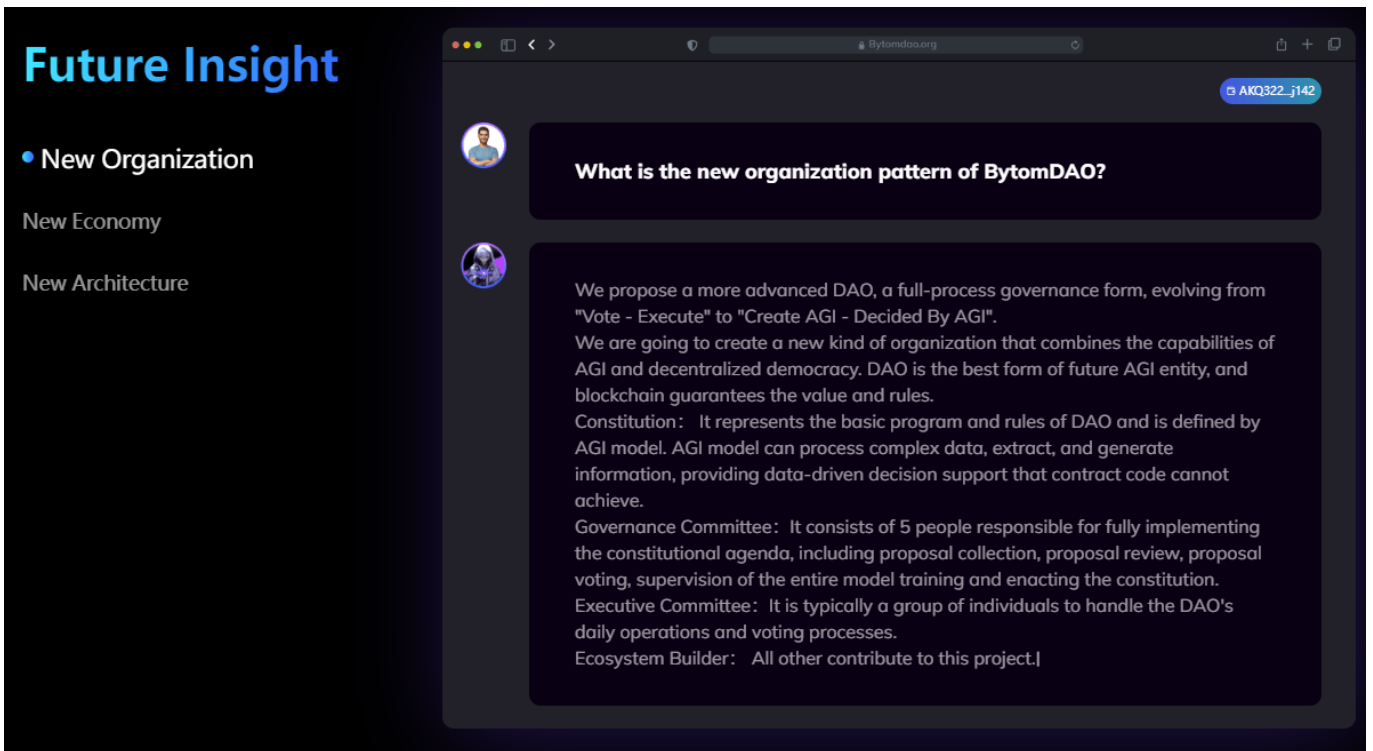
Future Insight

• New Organization

New Economy

New Architecture

Bytomdao.org

AKQ322...j142

What is the new organization pattern of BytomDAO?

We propose a more advanced DAO, a full-process governance form, evolving from "Vote - Execute" to "Create AGI - Decided By AGI".
We are going to create a new kind of organization that combines the capabilities of AGI and decentralized democracy. DAO is the best form of future AGI entity, and blockchain guarantees the value and rules.
Constitution： It represents the basic program and rules of DAO and is defined by AGI model. AGI model can process complex data, extract, and generate information, providing data-driven decision support that contract code cannot achieve.
Governance Committee：It consists of 5 people responsible for fully implementing the constitutional agenda, including proposal collection, proposal review, proposal voting, supervision of the entire model training and enacting the constitution.
Executive Committee：It is typically a group of individuals to handle the DAO's daily operations and voting processes.
Ecosystem Builder： All other contribute to this project.